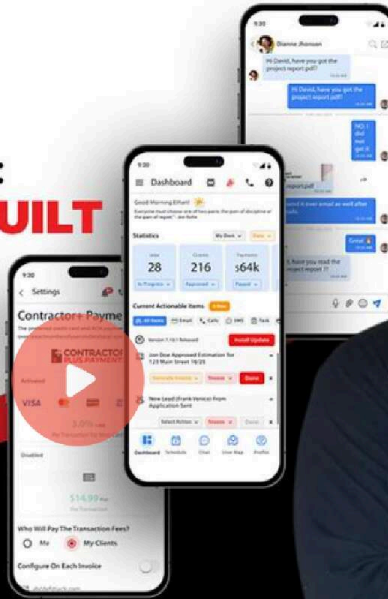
UILT

9:30
Dianne Jhonson
Hi David, have you got the project report pdf?
Hi David, have you got the project report pdf?
NO. I did not
report.pdf
Great
have you read the project report ?

9:30
Dashboard
Good Morning Ethan!
Statistics
This Week
Jobs
28
In Progress
Clients
216
Registered
Payments
$64k
Payment
Current Actionable Items
All Items
Email
Calls
SMS
Task
Install Update
Job Due Approved Estimation for 123 Main Street 19/23
Done
New Lead (Frank Venice) From Application Sent
Select Action
Done
Dashboard
Schedule
Chat
User Map
Profile

9:30
Settings
Contractor+ Payme
CONTRACTOR+ PLUS PAYMENT
Activated
VISA
Disabled
$14.99
Who Will Pay The Transaction Fees?
Me
My Clients
Configure On Each Invoice